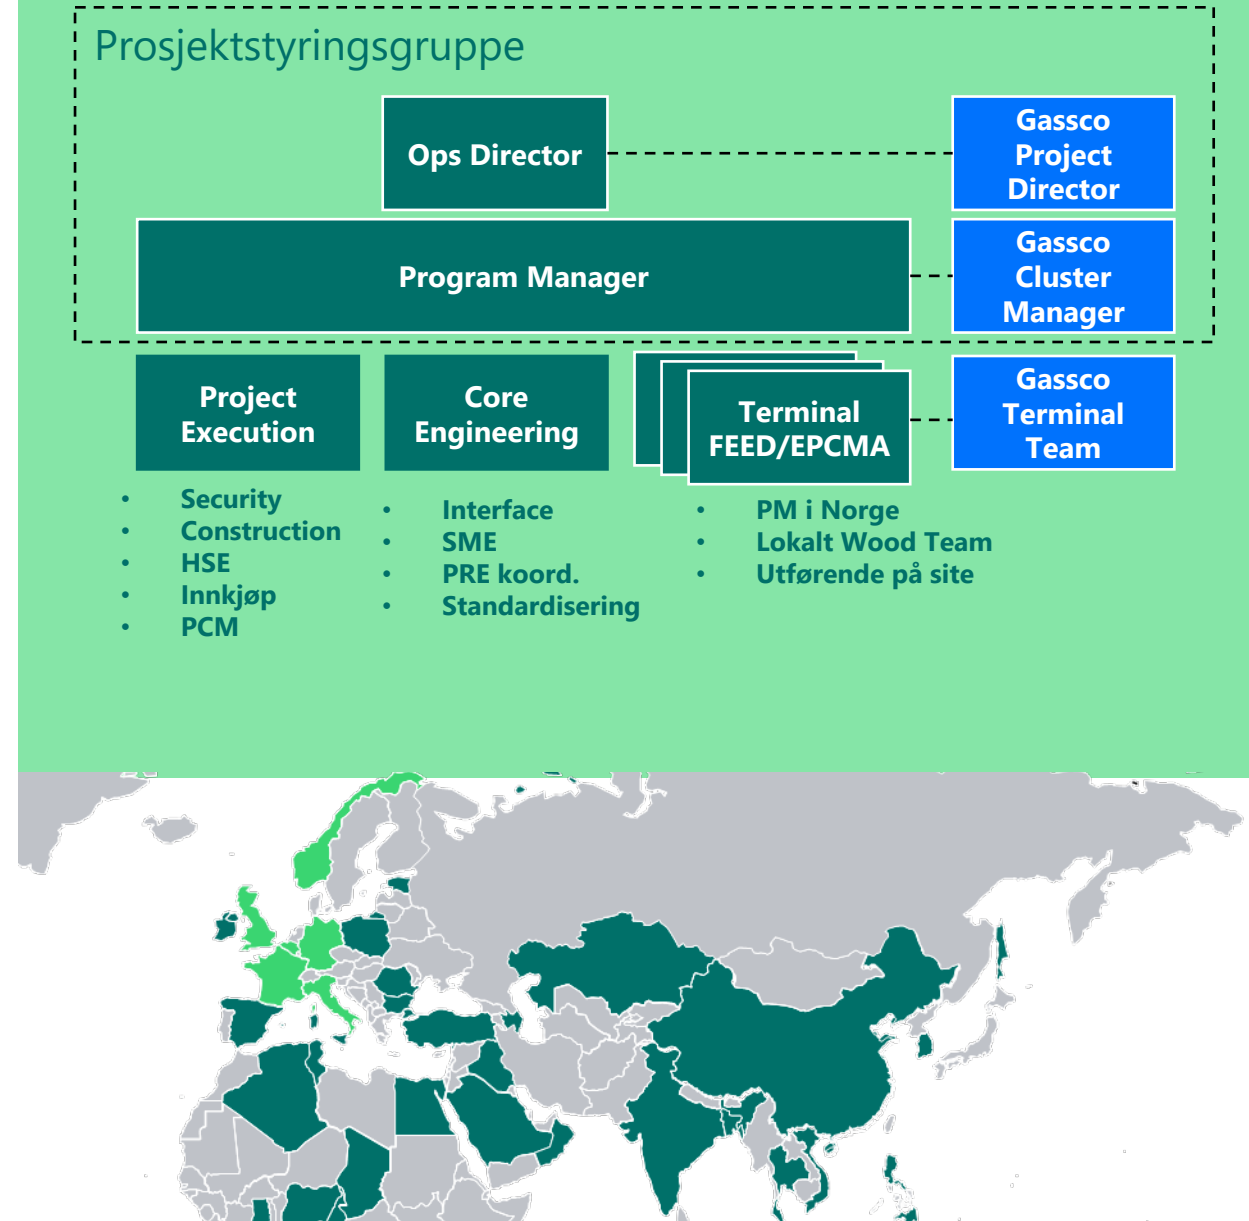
Prosjektstyringsgruppe

Ops Director

Gassco Project Director

Program Manager

Gassco Cluster Manager

Project Execution

Core Engineering

Terminal FEED/EPCMA

Gassco Terminal Team

- Security
- Construction
- HSE
- Innkjøp
- PCM

- Interface
- SME
- PRE koord.
- Standardisering

- PM i Norge
- Lokalt Wood Team
- Utførende på site